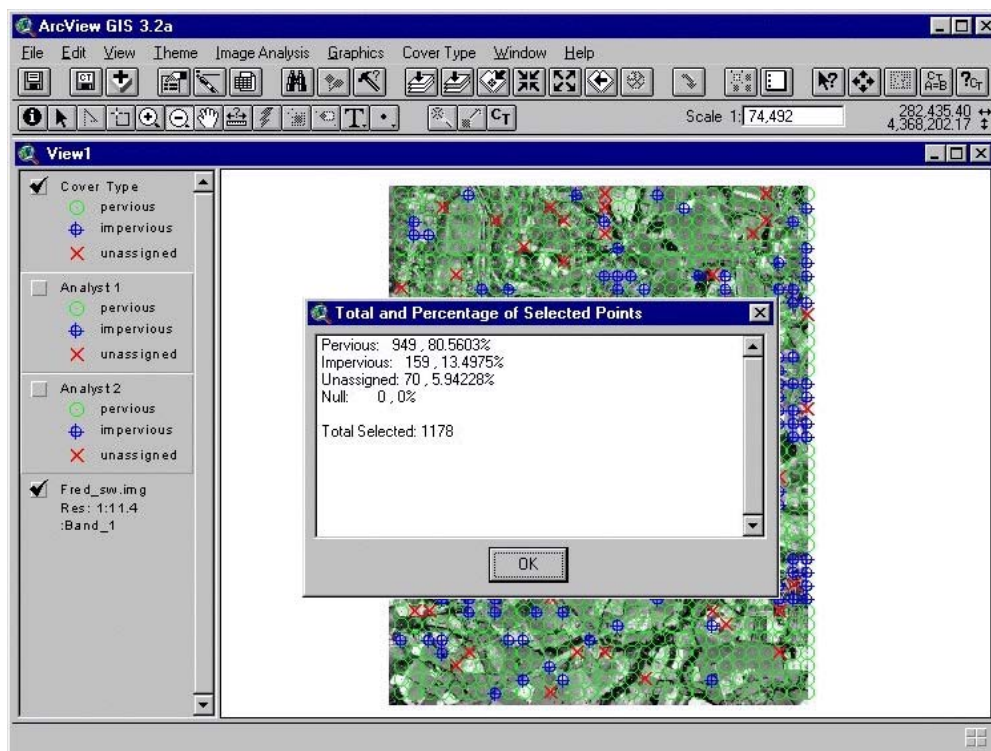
ArcView GIS 3.2a

File Edit View Theme Image Analysis Graphics Cover Type Window Help

Scale 1: 74,492

282,435.40
4,368,202.17

View1

Cover Type
pervious
impervious
unassigned

Analyst 1
pervious
impervious
unassigned

Analyst 2
pervious
impervious
unassigned

Fred_sw.img
Res: 1:11.4
:Band_1

Total and Percentage of Selected Points

Pervious: 949 , 80.5603%
Impervious: 159 , 13.4975%
Unassigned: 70 , 5.94228%
Null: 0 , 0%

Total Selected: 1178

OK